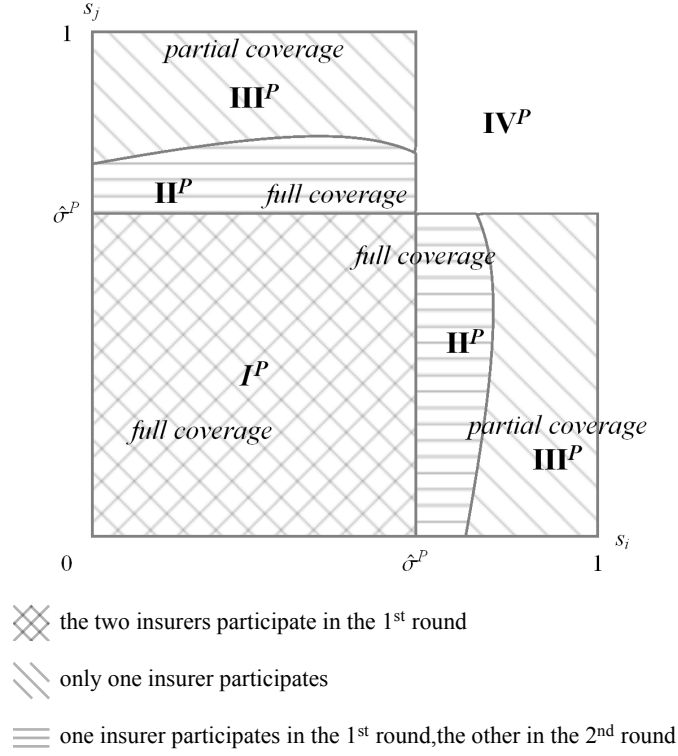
$s_j$

1

partial coverage

$\mathbf{III}^P$

$\mathbf{IV}^P$

$\mathbf{II}^P$ full coverage

$\hat{\sigma}^P$

full coverage

$\mathbf{II}^P$

$I^P$

full coverage

partial coverage

$\mathbf{III}^P$

$s_i$

0

$\hat{\sigma}^P$

1

the two insurers participate in the 1st round

only one insurer participates

one insurer participates in the 1st round,the other in the 2nd round